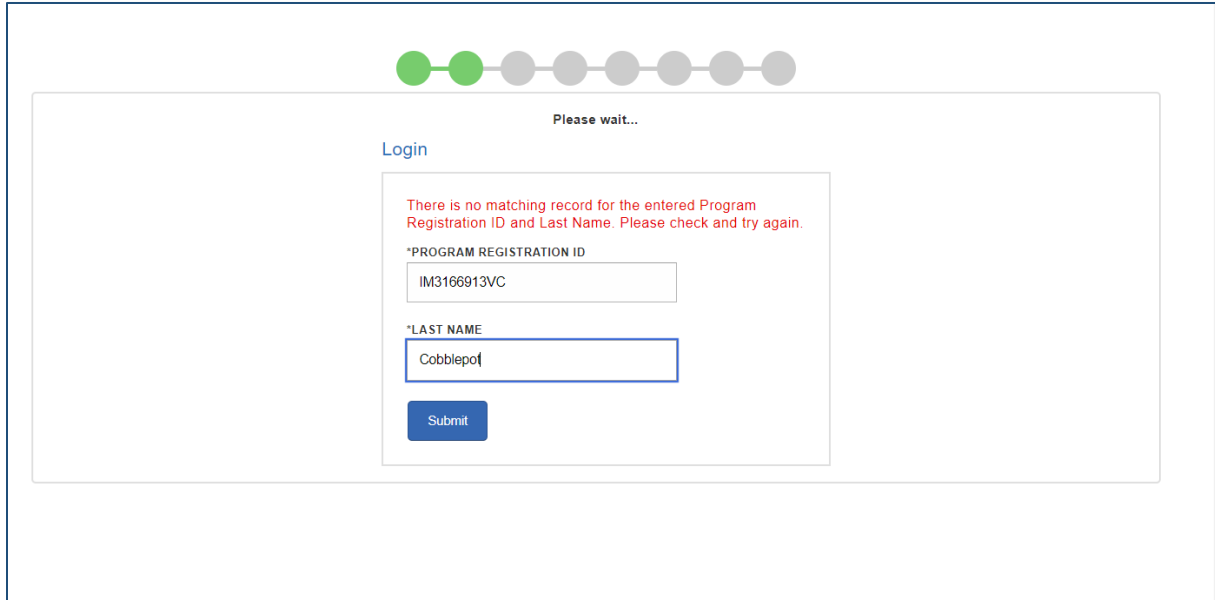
Please wait...

Login

There is no matching record for the entered Program Registration ID and Last Name. Please check and try again.

*PROGRAM REGISTRATION ID

IM3166913VC

*LAST NAME

Cobblepot

Submit